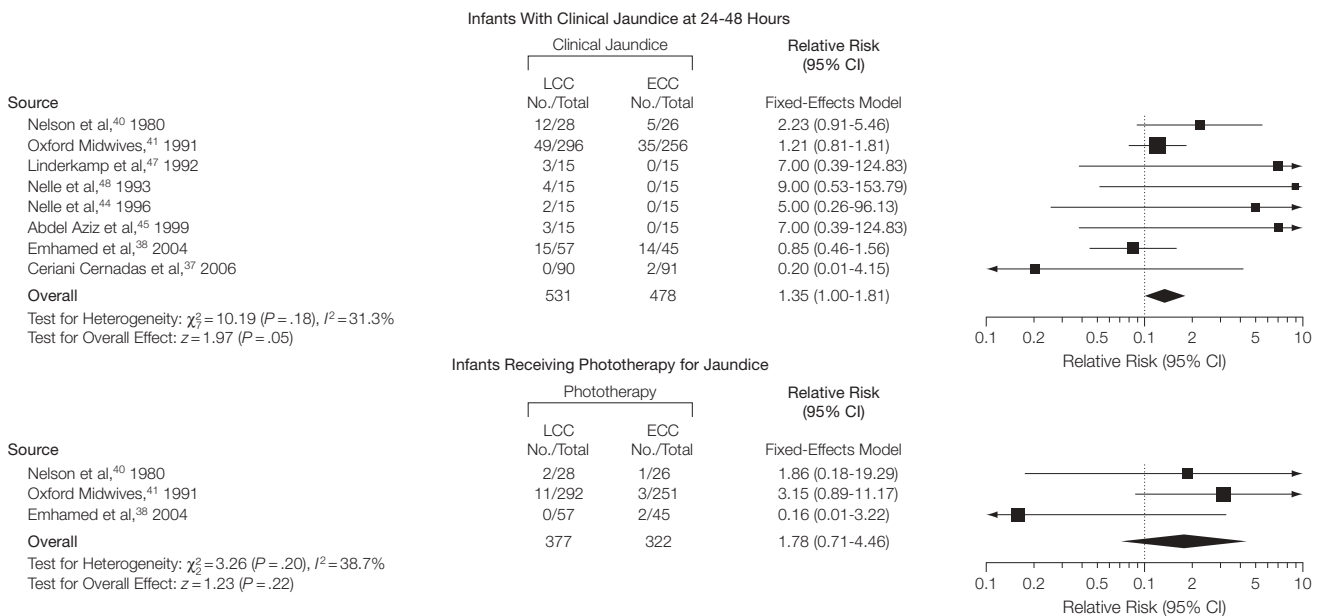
Infants With Clinical Jaundice at 24-48 Hours

| Source | Clinical Jaundice LCC No./Total | Clinical Jaundice ECC No./Total | Relative Risk (95% CI) Fixed-Effects Model |
|---|---|---|---|
| Nelson et al,$^{40}$ 1980 | 12/28 | 5/26 | 2.23 (0.91-5.46) |
| Oxford Midwives,$^{41}$ 1991 | 49/296 | 35/256 | 1.21 (0.81-1.81) |
| Linderkamp et al,$^{47}$ 1992 | 3/15 | 0/15 | 7.00 (0.39-124.83) |
| Nelle et al,$^{48}$ 1993 | 4/15 | 0/15 | 9.00 (0.53-153.79) |
| Nelle et al,$^{44}$ 1996 | 2/15 | 0/15 | 5.00 (0.26-96.13) |
| Abdel Aziz et al,$^{45}$ 1999 | 3/15 | 0/15 | 7.00 (0.39-124.83) |
| Emhamed et al,$^{38}$ 2004 | 15/57 | 14/45 | 0.85 (0.46-1.56) |
| Ceriani Cernadas et al,$^{37}$ 2006 | 0/90 | 2/91 | 0.20 (0.01-4.15) |
| Overall | 531 | 478 | 1.35 (1.00-1.81) |

Test for Heterogeneity: $\chi^2_7 = 10.19$ ($P = .18$), $I^2 = 31.3\%$
Test for Overall Effect: $z = 1.97$ ($P = .05$)

0.1 0.2 0.5 0.1 2 5 10
Relative Risk (95% CI)

Infants Receiving Phototherapy for Jaundice

| Source | Phototherapy LCC No./Total | Phototherapy ECC No./Total | Relative Risk (95% CI) Fixed-Effects Model |
|---|---|---|---|
| Nelson et al,$^{40}$ 1980 | 2/28 | 1/26 | 1.86 (0.18-19.29) |
| Oxford Midwives,$^{41}$ 1991 | 11/292 | 3/251 | 3.15 (0.89-11.17) |
| Emhamed et al,$^{38}$ 2004 | 0/57 | 2/45 | 0.16 (0.01-3.22) |
| Overall | 377 | 322 | 1.78 (0.71-4.46) |

Test for Heterogeneity: $\chi^2_2 = 3.26$ ($P = .20$), $I^2 = 38.7\%$
Test for Overall Effect: $z = 1.23$ ($P = .22$)

0.1 0.2 0.5 0.1 2 5 10
Relative Risk (95% CI)